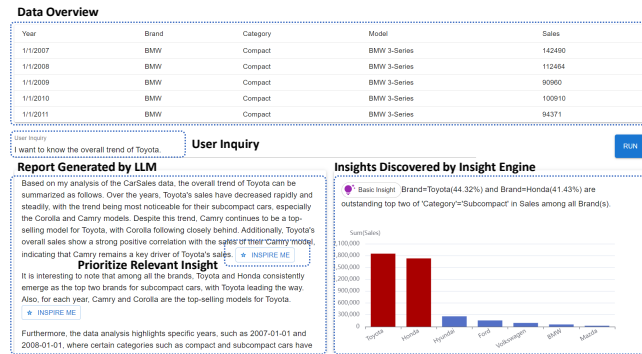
Data Overview

| Year | Brand | Category | Model | Sales |
|---|---|---|---|---|
| 1/1/2007 | BMW | Compact | BMW 3-Series | 142490 |
| 1/1/2008 | BMW | Compact | BMW 3-Series | 112464 |
| 1/1/2009 | BMW | Compact | BMW 3-Series | 90960 |
| 1/1/2010 | BMW | Compact | BMW 3-Series | 100910 |
| 1/1/2011 | BMW | Compact | BMW 3-Series | 94371 |

User Inquiry
I want to know the overall trend of Toyota.

User Inquiry

RUN

Report Generated by LLM

Based on my analysis of the CarSales data, the overall trend of Toyota can be summarized as follows. Over the years, Toyota's sales have decreased rapidly and steadily, with the trend being most noticeable for their subcompact cars, especially the Corolla and Camry models. Despite this trend, Camry continues to be a top-selling model for Toyota, with Corolla following closely behind. Additionally, Toyota's overall sales show a strong positive correlation with the sales of their Camry model, indicating that Camry remains a key driver of Toyota's sales.

INSPIRE ME

Prioritize Relevant Insight

It is interesting to note that among all the brands, Toyota and Honda consistently emerge as the top two brands for subcompact cars, with Toyota leading the way. Also, for each year, Camry and Corolla are the top-selling models for Toyota.

INSPIRE ME

Furthermore, the data analysis highlights specific years, such as 2007-01-01 and 2008-01-01, where certain categories such as compact and subcompact cars have

Insights Discovered by Insight Engine

Basic Insight Brand=Toyota(44.32%) and Brand=Honda(41.43%) are outstanding top two of 'Category'='Subcompact' in Sales among all Brand(s).

Sum(Sales)
1,100,000
1,000,000
900,000
800,000
700,000
600,000
500,000
400,000
300,000
200,000
100,000
0

Toyota Honda Hyundai Ford Volkswagen BMW Mazda